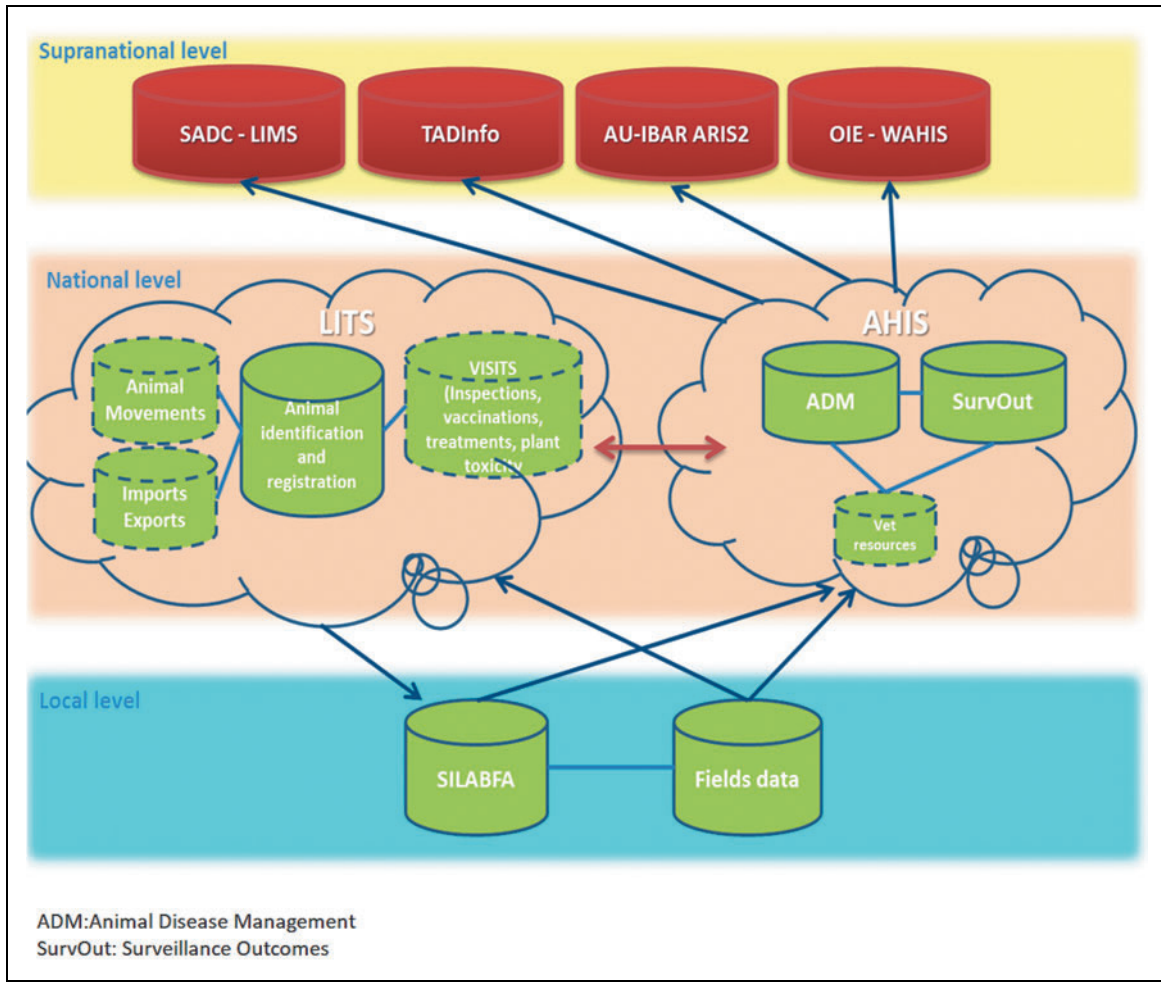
Supranational level

SADC - LIMS

TADInfo

AU-IBAR ARIS2

OIE - WAHIS

National level

LITS

Animal Movements

Imports Exports

Animal identification and registration

VISITS (Inspections, vaccinations, treatments, plant toxicity

AHIS

ADM

SurvOut

Vet resources

Local level

SILABFA

Fields data

ADM:Animal Disease Management
SurvOut: Surveillance Outcomes